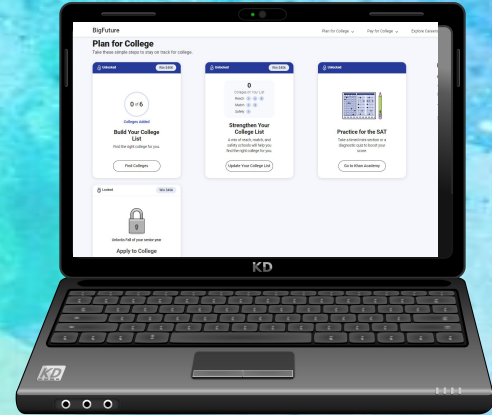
BigFuture

Plan for College ⌄ Pay for College ⌄ Explore Careers

Plan for College

Take these simple steps to stay on track for college.

Unlocked

Unlocked

Unlocked

0 of 6

Colleges Added

Build Your College List

Find the right college for you.

Find Colleges

0

Colleges on Your List

Reach

Match

Safety

Strengthen Your College List

A mix of reach, match, and safety schools will help you find the right college for you.

Update Your College List

Practice for the SAT

Take a brand new section or a diagnostic quiz to boost your score.

Go to Khan Academy

Locked

Unlocks Fall of your senior year

Apply to College

KD

KD